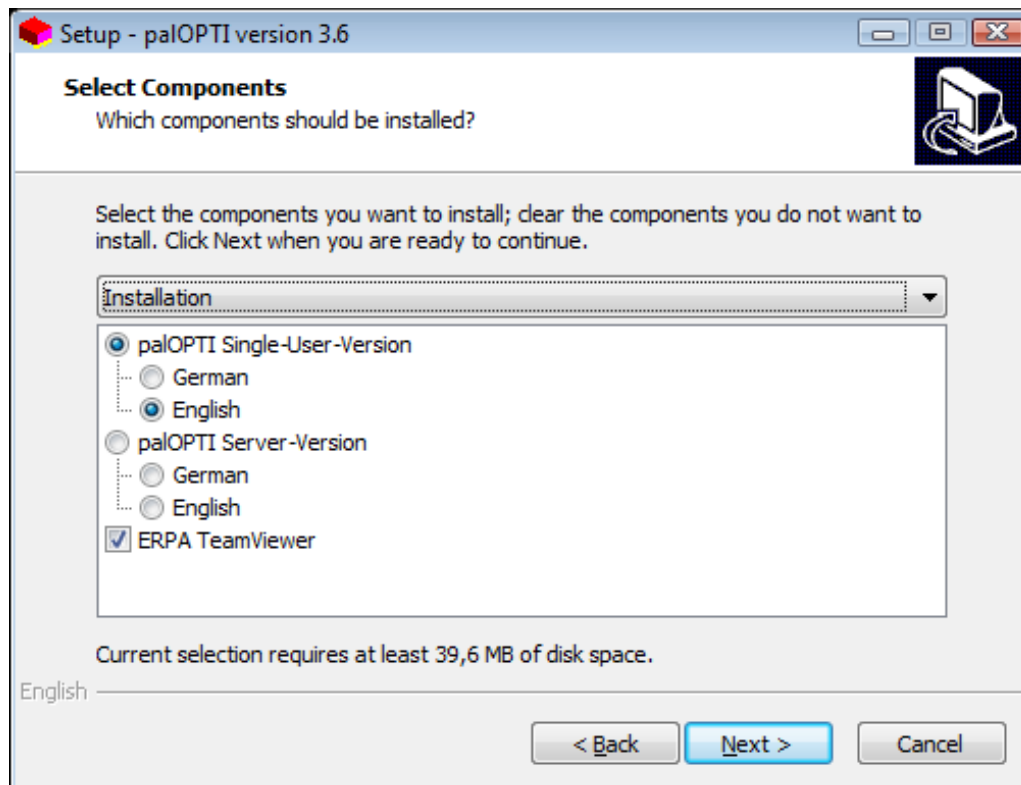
Setup - palOPTI version 3.6

Select Components
Which components should be installed?

Select the components you want to install; clear the components you do not want to install. Click Next when you are ready to continue.

Installation

palOPTI Single-User-Version
German
English
palOPTI Server-Version
German
English
ERPA TeamViewer

Current selection requires at least 39,6 MB of disk space.

English

< Back
Next >
Cancel